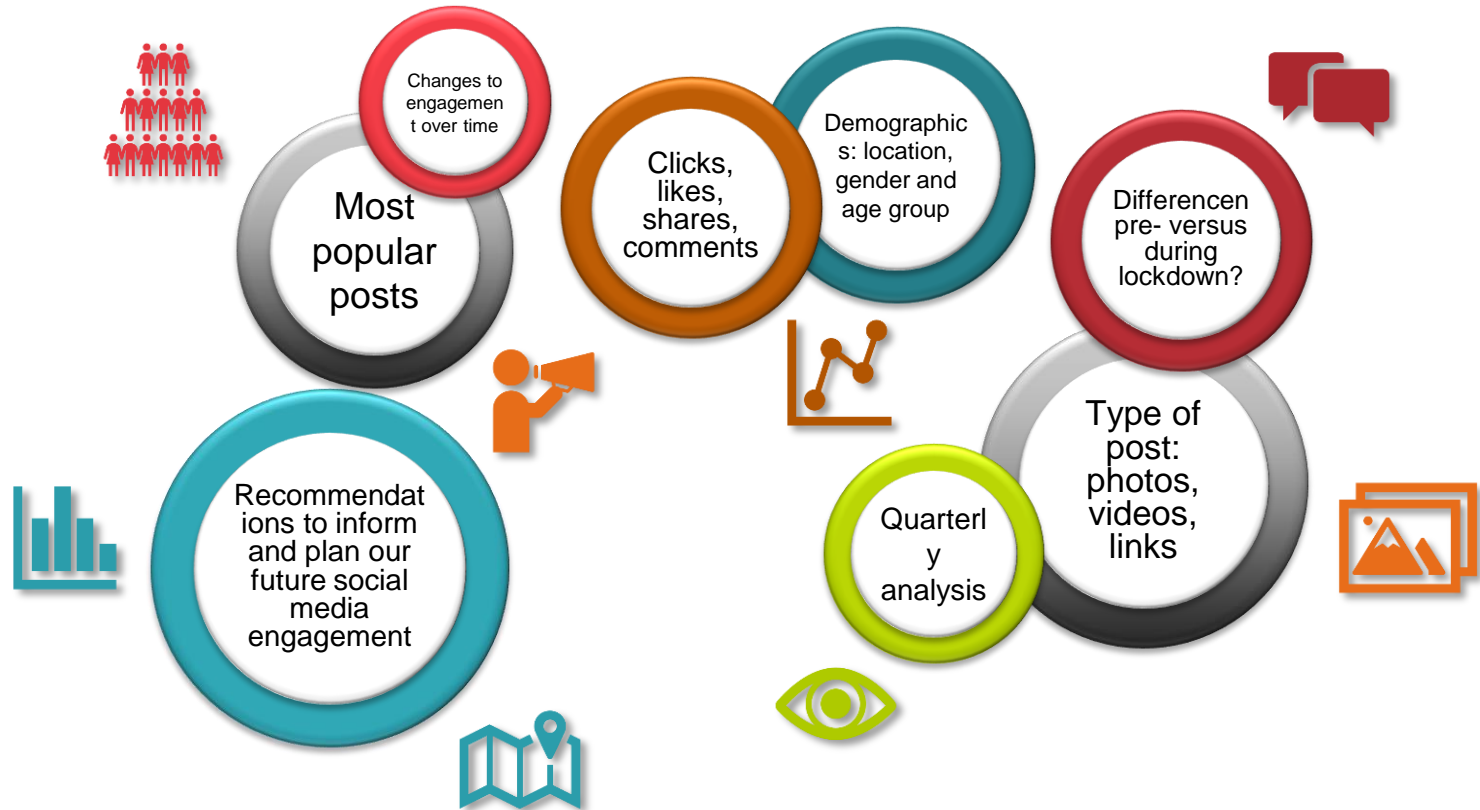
Changes to engagement over time

Most popular posts

Clicks, likes, shares, comments

Demographics: location, gender and age group

Differencen pre- versus during lockdown?

Type of post: photos, videos, links

Quarterly analysis

Recommendations to inform and plan our future social media engagement